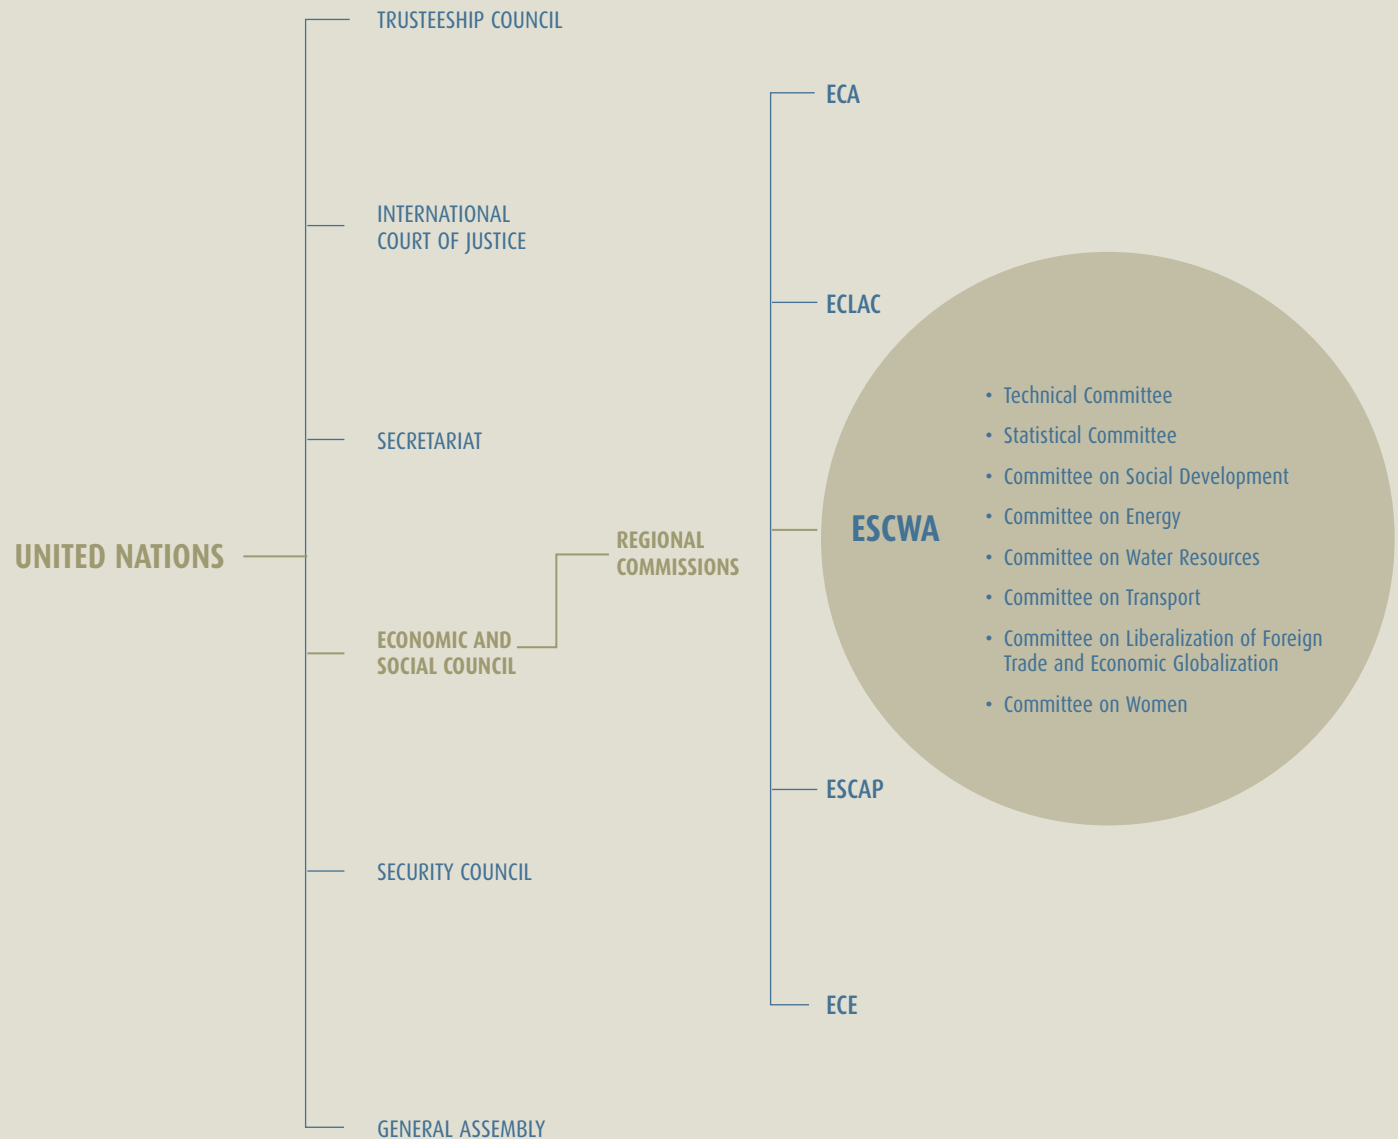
UNITED NATIONS

TRUSTEESHIP COUNCIL

INTERNATIONAL COURT OF JUSTICE

SECRETARIAT

ECONOMIC AND SOCIAL COUNCIL

SECURITY COUNCIL

GENERAL ASSEMBLY

REGIONAL COMMISSIONS

ECA

ECLAC

ESCWA

ESCAP

ECE

• Technical Committee
• Statistical Committee
• Committee on Social Development
• Committee on Energy
• Committee on Water Resources
• Committee on Transport
• Committee on Liberalization of Foreign Trade and Economic Globalization
• Committee on Women